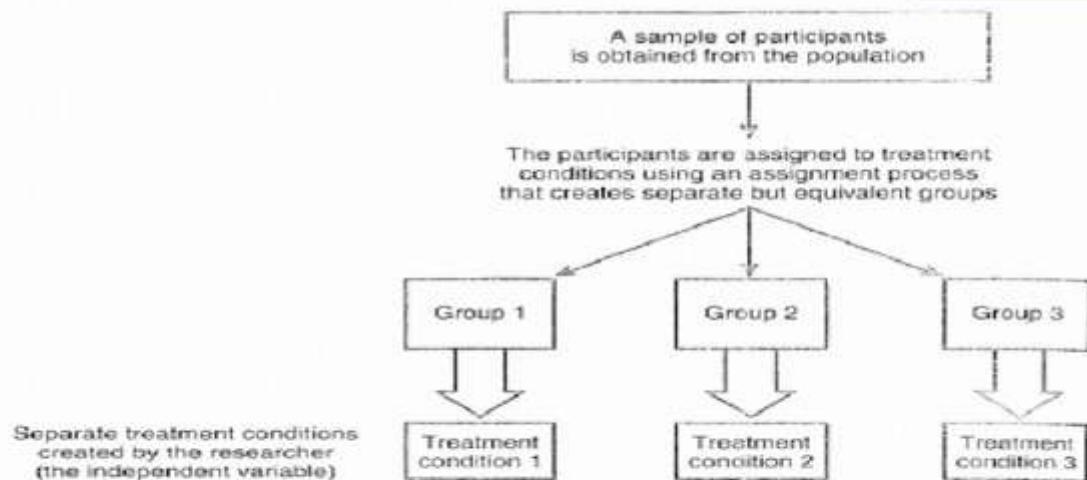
A sample of participants is obtained from the population

The participants are assigned to treatment conditions using an assignment process that creates separate but equivalent groups

Group 1

Group 2

Group 3

Separate treatment conditions created by the researcher (the independent variable)

Treatment condition 1

Treatment condition 2

Treatment condition 3